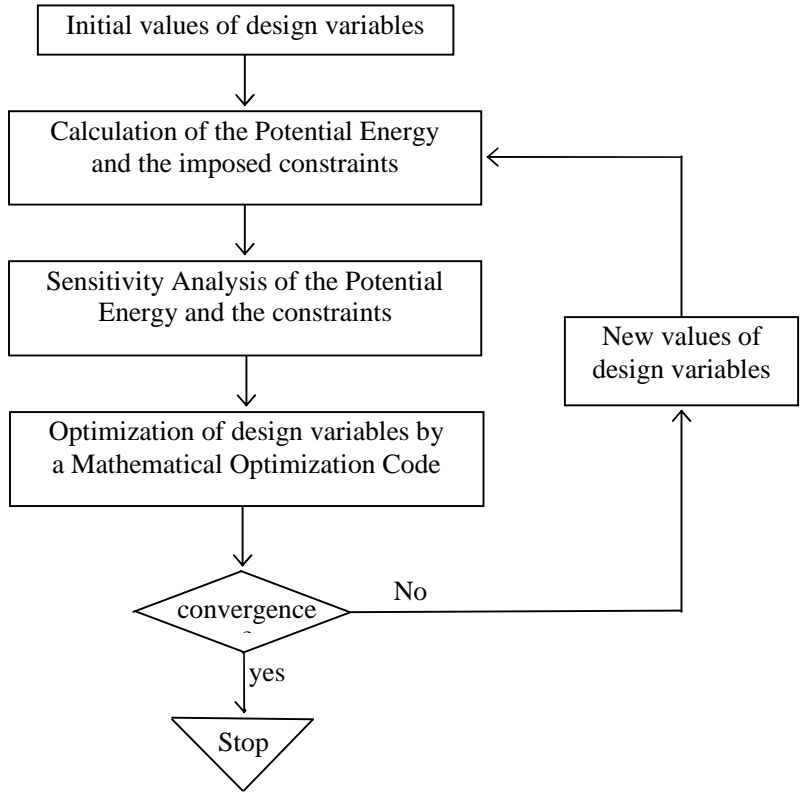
Initial values of design variables

Calculation of the Potential Energy and the imposed constraints

Sensitivity Analysis of the Potential Energy and the constraints

Optimization of design variables by a Mathematical Optimization Code

convergence
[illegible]

No

New values of design variables

yes

Stop